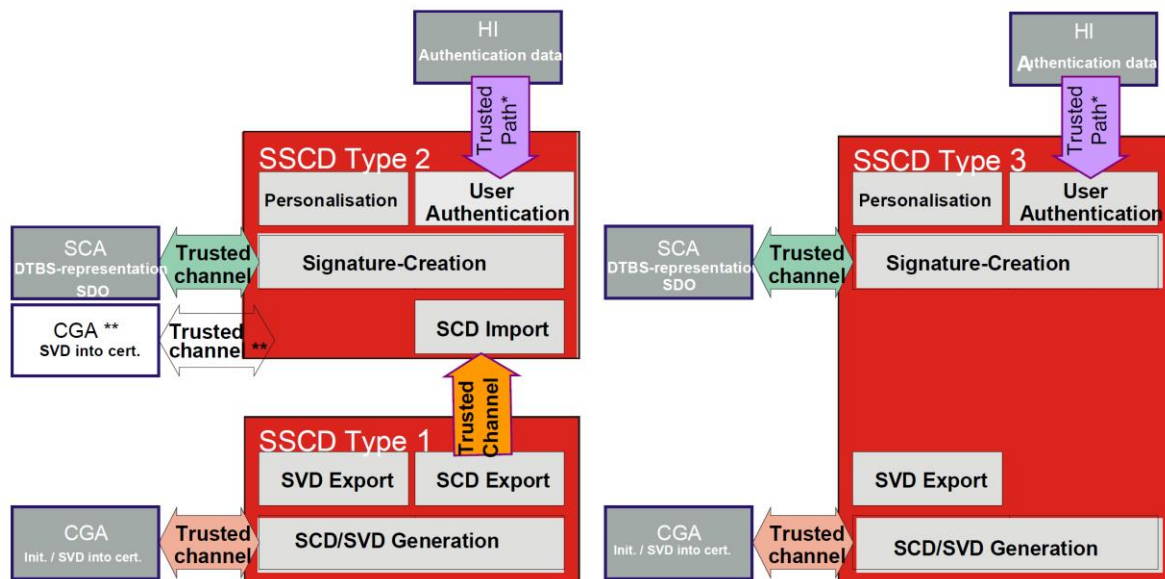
HI
Authentication data

Trusted Path*

SSCD Type 2

Personalisation

User Authentication

SCA
DTBS-representation
SDO

Trusted channel

Signature-Creation

CGA **
SVD into cert.

Trusted channel **

SCD Import

Trusted Channel

SSCD Type 1

SVD Export

SCD Export

CGA
Init. / SVD into cert.

Trusted channel

SCD/SVD Generation

HI
Athentication data

Trusted Path*

SSCD Type 3

Personalisation

User Authentication

SCA
DTBS-representatio
SDO

Trusted channel

Signature-Creation

SVD Export

CGA
Init. / SVD into cert.

Trusted channel

SCD/SVD Generation